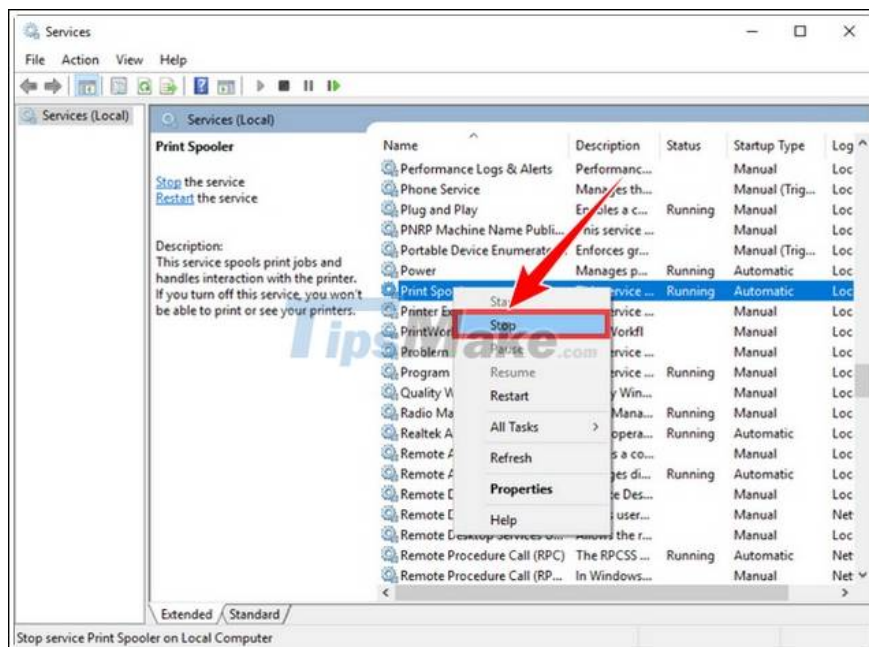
Services

File Action View Help

Services (Local)

Services (Local)

Print Spooler

Stop the service
Restart the service

Description:
This service spools print jobs and handles interaction with the printer. If you turn off this service, you won't be able to print or see your printers.

| Name | Description | Status | Startup Type | Log |
|---|---|---|---|---|
| Performance Logs & Alerts | Performanc... | | Manual | Loc |
| Phone Service | Manages th... | | Manual (Trig... | Loc |
| Plug and Play | Enables a c... | Running | Manual | Loc |
| PNRP Machine Name Publi... | This service ... | | Manual | Loc |
| Portable Device Enumerator | Enforces gr... | | Manual (Trig... | Loc |
| Power | Manages p... | Running | Automatic | Loc |
| Print Spo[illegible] | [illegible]ervice ... | Running | Automatic | Loc |
| Printer E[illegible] | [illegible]ervice ... | | Manual | Loc |
| PrintWor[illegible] | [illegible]Workfl | | Manual | Loc |
| Problem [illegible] | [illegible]ervice ... | | Manual | Loc |
| Program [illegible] | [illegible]ervice ... | Running | Manual | Loc |
| Quality W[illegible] | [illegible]y Win... | | Manual | Loc |
| Radio Ma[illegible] | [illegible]Mana... | Running | Manual | Loc |
| Realtek A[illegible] | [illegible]opera... | Running | Automatic | Loc |
| Remote A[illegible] | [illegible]s a co... | | Manual | Loc |
| Remote A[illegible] | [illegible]ges di... | Running | Automatic | Loc |
| Remote D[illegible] | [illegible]e Des... | | Manual | Loc |
| Remote D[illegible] | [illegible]s user... | | Manual | Net |
| Remote Desktop Services U... | Allows the r... | | Manual | Loc |
| Remote Procedure Call (RPC) | The RPCSS ... | Running | Automatic | Net |
| Remote Procedure Call (RP... | In Windows... | | Manual | Net |

Start
Stop
Pause
Resume
Restart
All Tasks
Refresh
Properties
Help

TipsMake.com

Extended Standard

Stop service Print Spooler on Local Computer